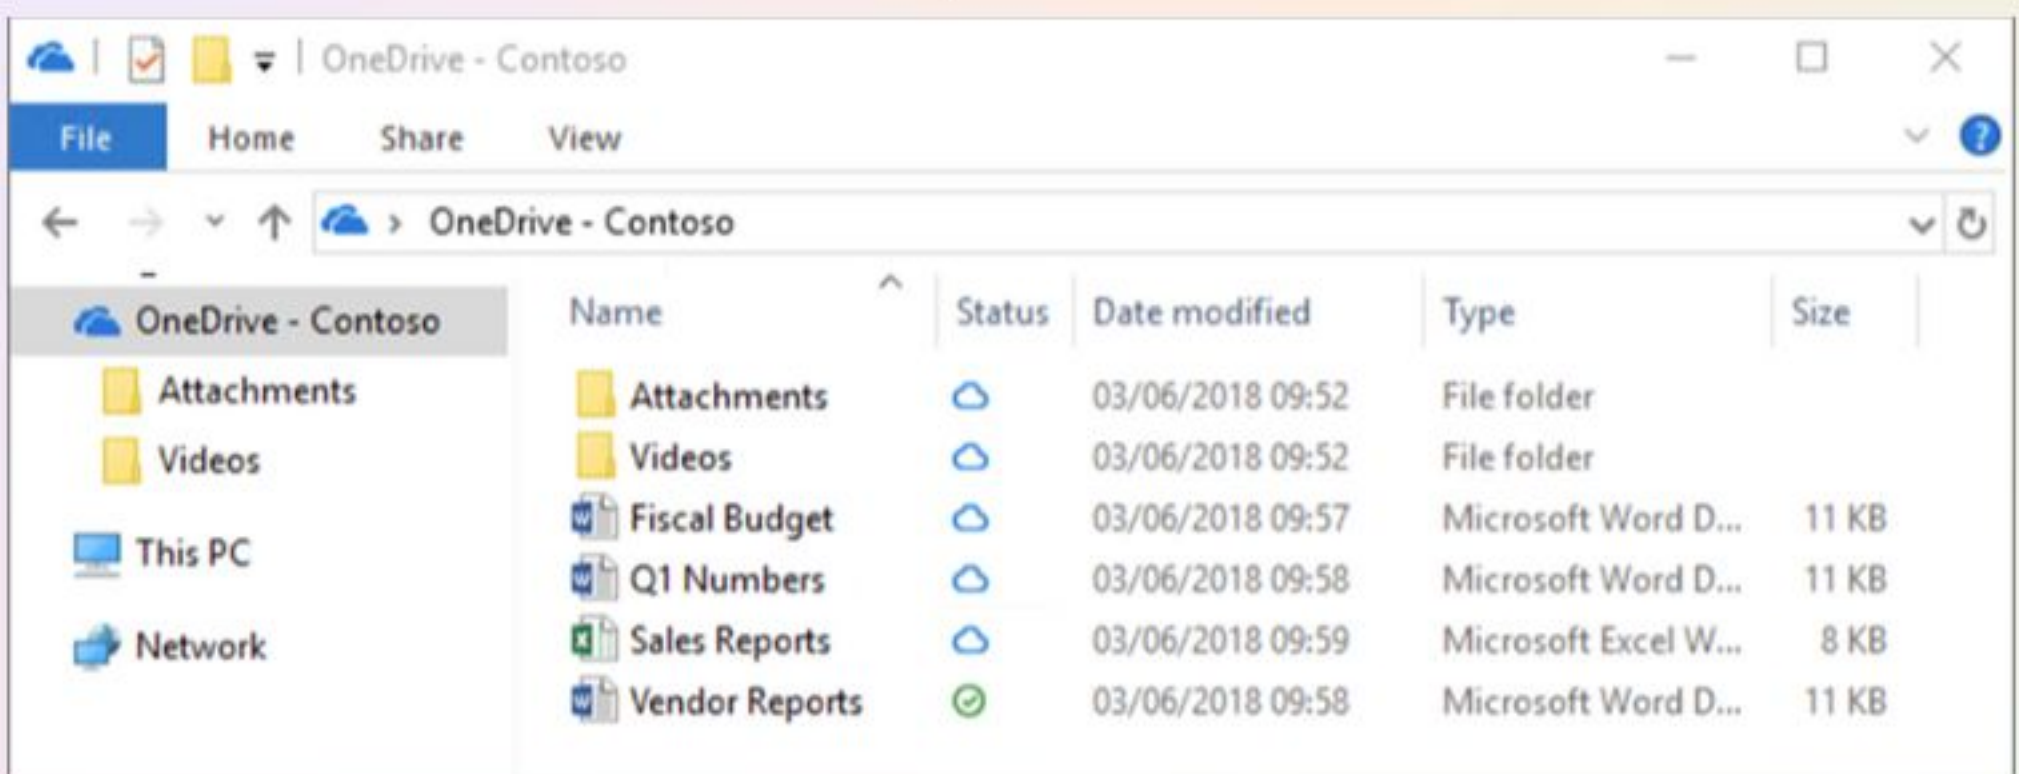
OneDrive - Contoso

File Home Share View

OneDrive - Contoso

OneDrive - Contoso
Attachments
Videos
This PC
Network

| Name | Status | Date modified | Type | Size |
|---|---|---|---|---|
| Attachments | | 03/06/2018 09:52 | File folder | |
| Videos | | 03/06/2018 09:52 | File folder | |
| Fiscal Budget | | 03/06/2018 09:57 | Microsoft Word D... | 11 KB |
| Q1 Numbers | | 03/06/2018 09:58 | Microsoft Word D... | 11 KB |
| Sales Reports | | 03/06/2018 09:59 | Microsoft Excel W... | 8 KB |
| Vendor Reports | | 03/06/2018 09:58 | Microsoft Word D... | 11 KB |